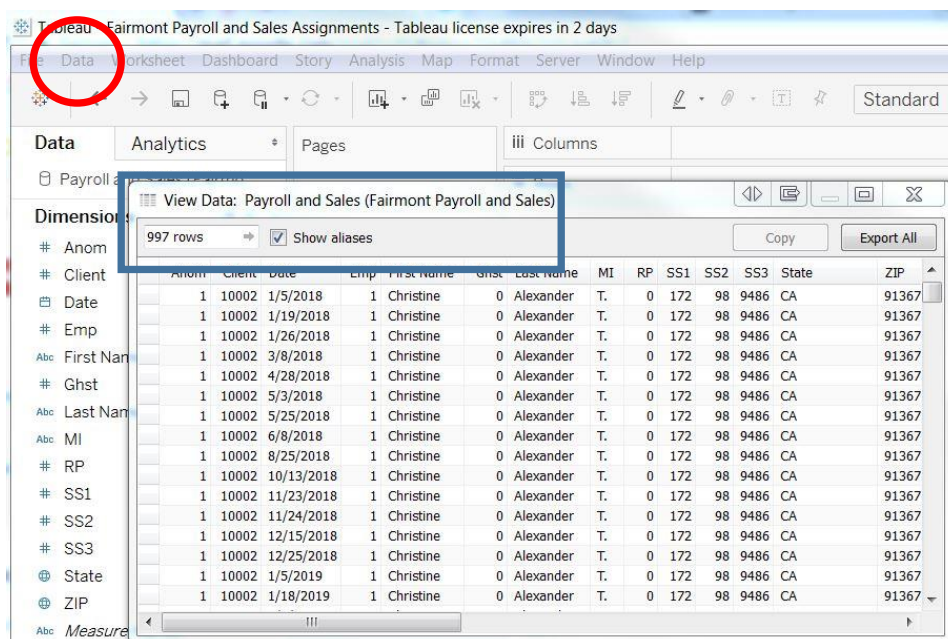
T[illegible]bleau - Fairmont Payroll and Sales Assignments - Tableau license expires in 2 days

F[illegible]e Data Worksheet Dashboard Story Analysis Map Format Server Window Help

Standard

Data Analytics Pages Columns

Payroll a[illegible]

Dimensions

Anom
Client
Date
Emp
First Nam
Ghst
Last Nam
MI
RP
SS1
SS2
SS3
State
ZIP
Measure

View Data: Payroll and Sales (Fairmont Payroll and Sales)

997 rows Show aliases Copy Export All

| Anom | Client | Date | Emp | First Name | Ghst | Last Name | MI | RP | SS1 | SS2 | SS3 | State | ZIP |
|---|---|---|---|---|---|---|---|---|---|---|---|---|---|
| 1 | 10002 | 1/5/2018 | 1 | Christine | 0 | Alexander | T. | 0 | 172 | 98 | 9486 | CA | 91367 |
| 1 | 10002 | 1/19/2018 | 1 | Christine | 0 | Alexander | T. | 0 | 172 | 98 | 9486 | CA | 91367 |
| 1 | 10002 | 1/26/2018 | 1 | Christine | 0 | Alexander | T. | 0 | 172 | 98 | 9486 | CA | 91367 |
| 1 | 10002 | 3/8/2018 | 1 | Christine | 0 | Alexander | T. | 0 | 172 | 98 | 9486 | CA | 91367 |
| 1 | 10002 | 4/28/2018 | 1 | Christine | 0 | Alexander | T. | 0 | 172 | 98 | 9486 | CA | 91367 |
| 1 | 10002 | 5/3/2018 | 1 | Christine | 0 | Alexander | T. | 0 | 172 | 98 | 9486 | CA | 91367 |
| 1 | 10002 | 5/25/2018 | 1 | Christine | 0 | Alexander | T. | 0 | 172 | 98 | 9486 | CA | 91367 |
| 1 | 10002 | 6/8/2018 | 1 | Christine | 0 | Alexander | T. | 0 | 172 | 98 | 9486 | CA | 91367 |
| 1 | 10002 | 8/25/2018 | 1 | Christine | 0 | Alexander | T. | 0 | 172 | 98 | 9486 | CA | 91367 |
| 1 | 10002 | 10/13/2018 | 1 | Christine | 0 | Alexander | T. | 0 | 172 | 98 | 9486 | CA | 91367 |
| 1 | 10002 | 11/23/2018 | 1 | Christine | 0 | Alexander | T. | 0 | 172 | 98 | 9486 | CA | 91367 |
| 1 | 10002 | 11/24/2018 | 1 | Christine | 0 | Alexander | T. | 0 | 172 | 98 | 9486 | CA | 91367 |
| 1 | 10002 | 12/15/2018 | 1 | Christine | 0 | Alexander | T. | 0 | 172 | 98 | 9486 | CA | 91367 |
| 1 | 10002 | 12/25/2018 | 1 | Christine | 0 | Alexander | T. | 0 | 172 | 98 | 9486 | CA | 91367 |
| 1 | 10002 | 1/5/2019 | 1 | Christine | 0 | Alexander | T. | 0 | 172 | 98 | 9486 | CA | 91367 |
| 1 | 10002 | 1/18/2019 | 1 | Christine | 0 | Alexander | T. | 0 | 172 | 98 | 9486 | CA | 91367 |